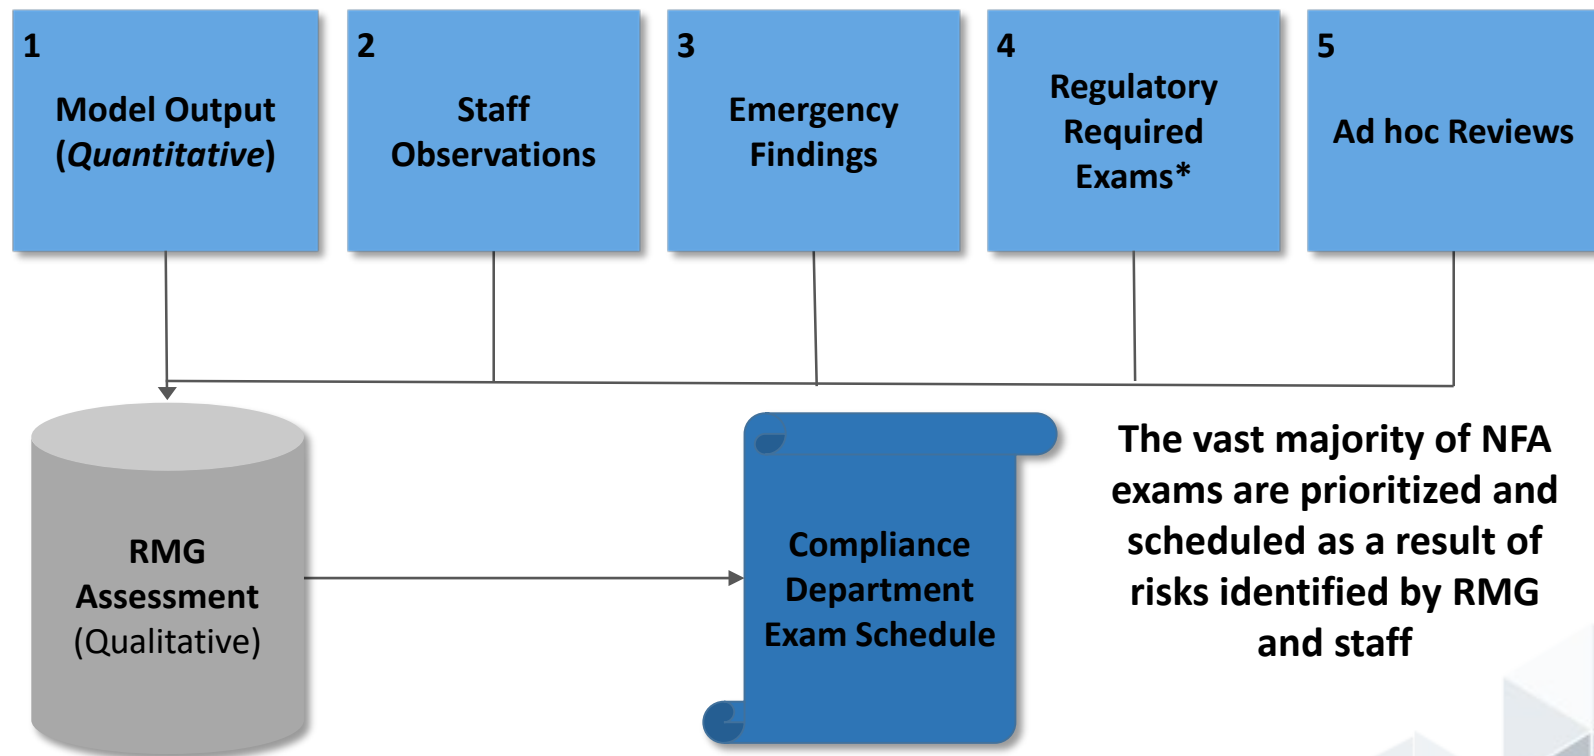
1
Model Output (*Quantitative*)

2
Staff Observations

3
Emergency Findings

4
Regulatory Required Exams*

5
Ad hoc Reviews

RMG Assessment (Qualitative)

Compliance Department Exam Schedule

The vast majority of NFA exams are prioritized and scheduled as a result of risks identified by RMG and staff